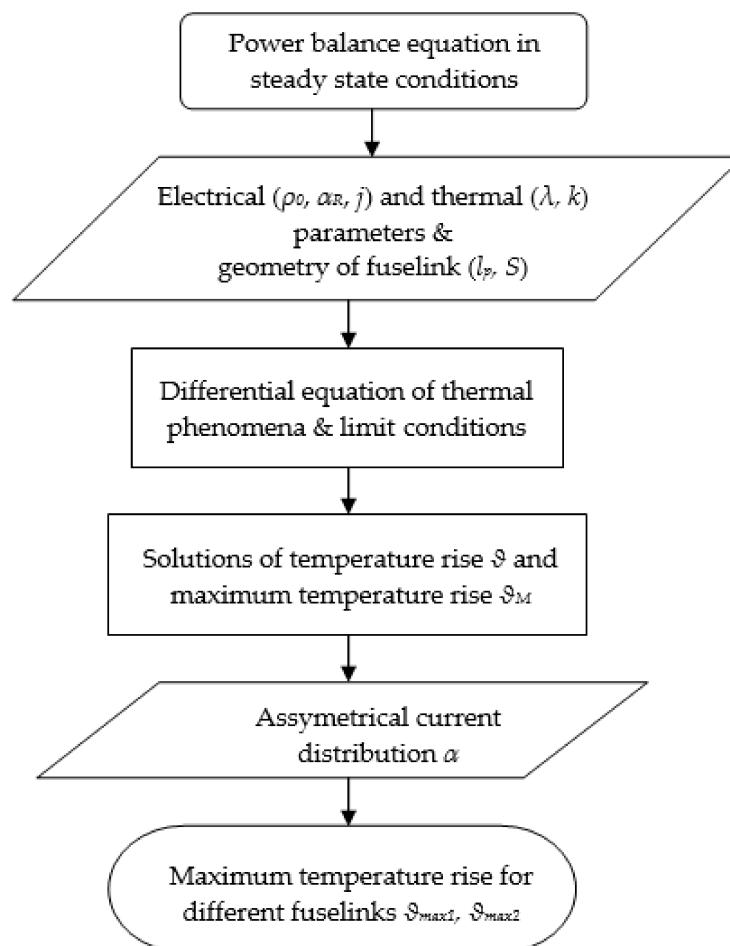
Power balance equation in steady state conditions

Electrical ($\rho_0$, $\alpha_R$, $j$) and thermal ($\lambda$, $k$) parameters & geometry of fuselink ($l_p$, $S$)

Differential equation of thermal phenomena & limit conditions

Solutions of temperature rise $\vartheta$ and maximum temperature rise $\vartheta_M$

Assymetrical current distribution $\alpha$

Maximum temperature rise for different fuselinks $\vartheta_{max1}$, $\vartheta_{max2}$